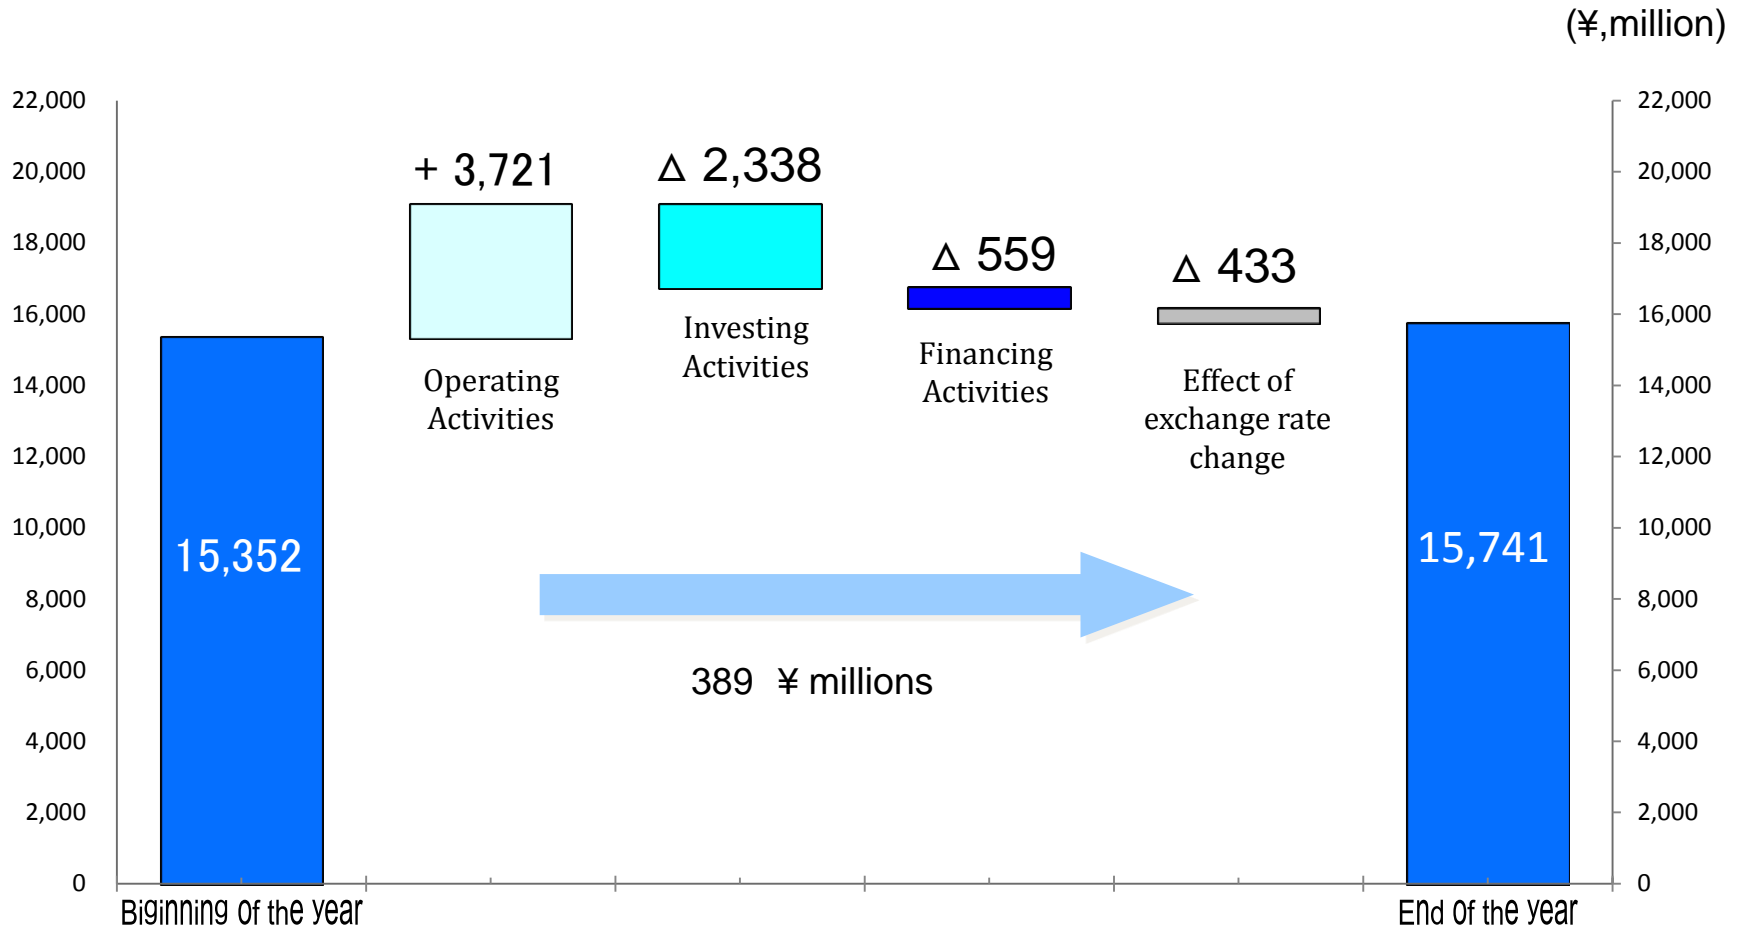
(¥,million)

22,000
20,000
18,000
16,000
14,000
12,000
10,000
8,000
6,000
4,000
2,000
0

+ 3,721

Operating Activities

△ 2,338

Investing Activities

△ 559

Financing Activities

△ 433

Effect of exchange rate change

15,352

15,741

389 ¥ millions

22,000
20,000
18,000
16,000
14,000
12,000
10,000
8,000
6,000
4,000
2,000
0

Biginning Of the year

End Of the year